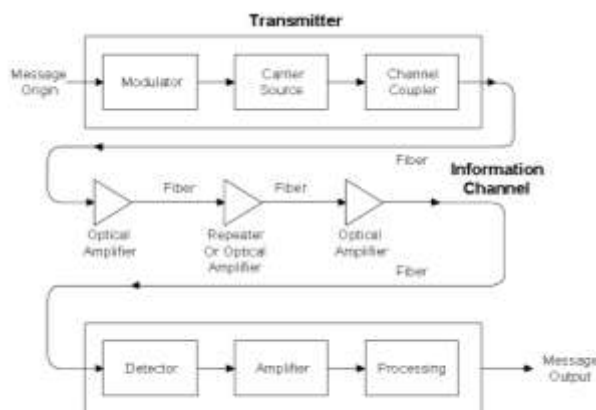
Transmitter

Message Origin

Modulator

Carrier Source

Channel Coupler

Fiber

Information Channel

Fiber

Fiber

Optical Amplifier

Repeater Or Optical Amplifier

Optical Amplifier

Fiber

Detector

Amplifier

Processing

Message Output